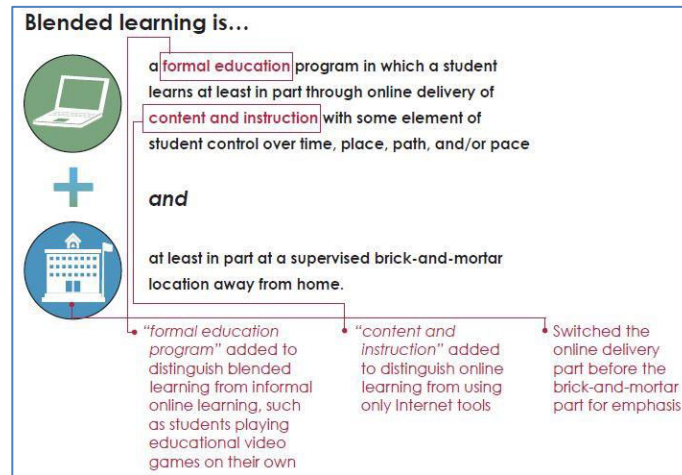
Blended learning is...

a formal education program in which a student learns at least in part through online delivery of content and instruction with some element of student control over time, place, path, and/or pace

and

at least in part at a supervised brick-and-mortar location away from home.

"formal education program" added to distinguish blended learning from informal online learning, such as students playing educational video games on their own

"content and instruction" added to distinguish online learning from using only Internet tools

Switched the online delivery part before the brick-and-mortar part for emphasis